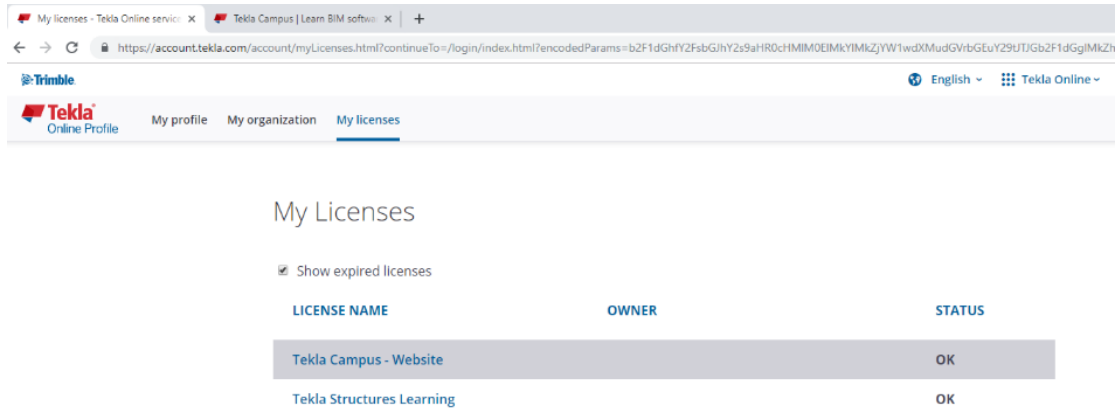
My licenses - Tekla Online servic ×
Tekla Campus | Learn BIM softwa ×
+
https://account.tekla.com/account/myLicenses.html?continueTo=/login/index.html?encodedParams=b2F1dGhfY2FsbGJhY2s9aHR0cHMlM0ElMkYlMkZjYW1wdXMudGVrbGEuY29tJTJGb2F1dGglMkZh

Trimble
English
Tekla Online

Tekla Online Profile
My profile
My organization
My licenses

My Licenses

Show expired licenses

| LICENSE NAME | OWNER | STATUS |
|---|---|---|
| Tekla Campus - Website | | OK |
| Tekla Structures Learning | | OK |